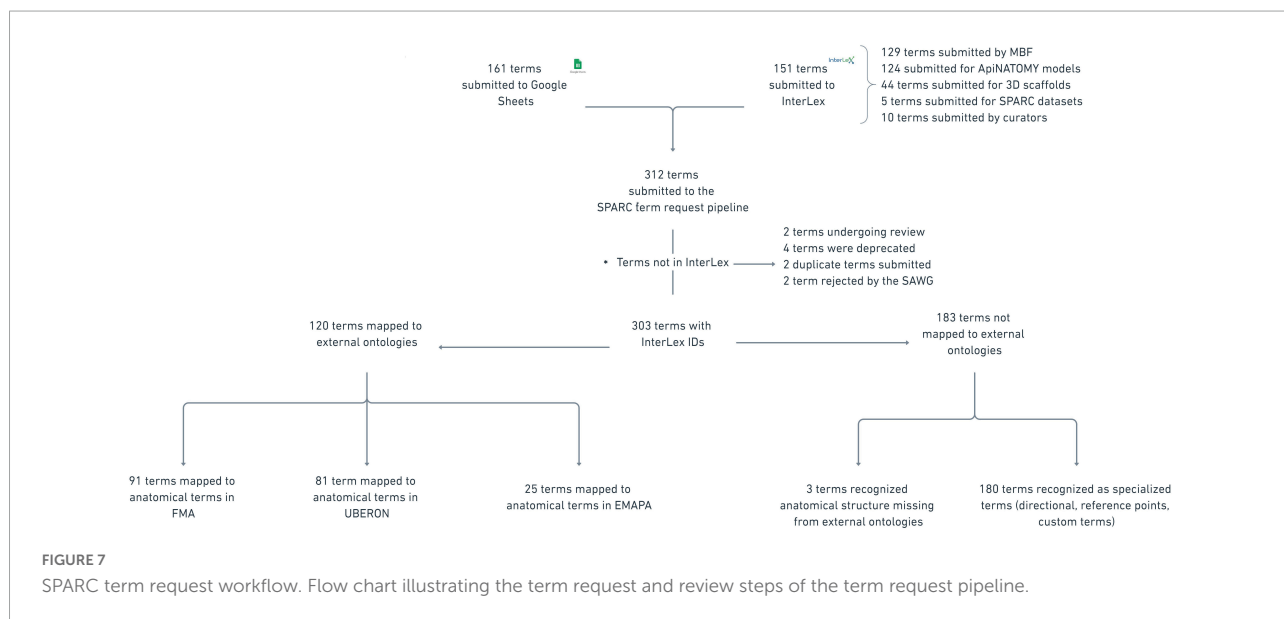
161 terms submitted to Google Sheets

151 terms submitted to InterLex

InterLex

129 terms submitted by MBF
124 submitted for ApiNATOMY models
44 terms submitted for 3D scaffolds
5 terms submitted for SPARC datasets
10 terms submitted by curators

312 terms submitted to the SPARC term request pipeline

• Terms not in InterLex

2 terms undergoing review
4 terms were deprecated
2 duplicate terms submitted
2 term rejected by the SAWG

120 terms mapped to external ontologies

303 terms with InterLex IDs

183 terms not mapped to external ontologies

91 terms mapped to anatomical terms in FMA

81 term mapped to anatomical terms in UBERON

25 terms mapped to anatomical terms in EMAPA

3 terms recognized anatomical structure missing from external ontologies

180 terms recognized as specialized terms (directional, reference points, custom terms)

FIGURE 7
SPARC term request workflow. Flow chart illustrating the term request and review steps of the term request pipeline.